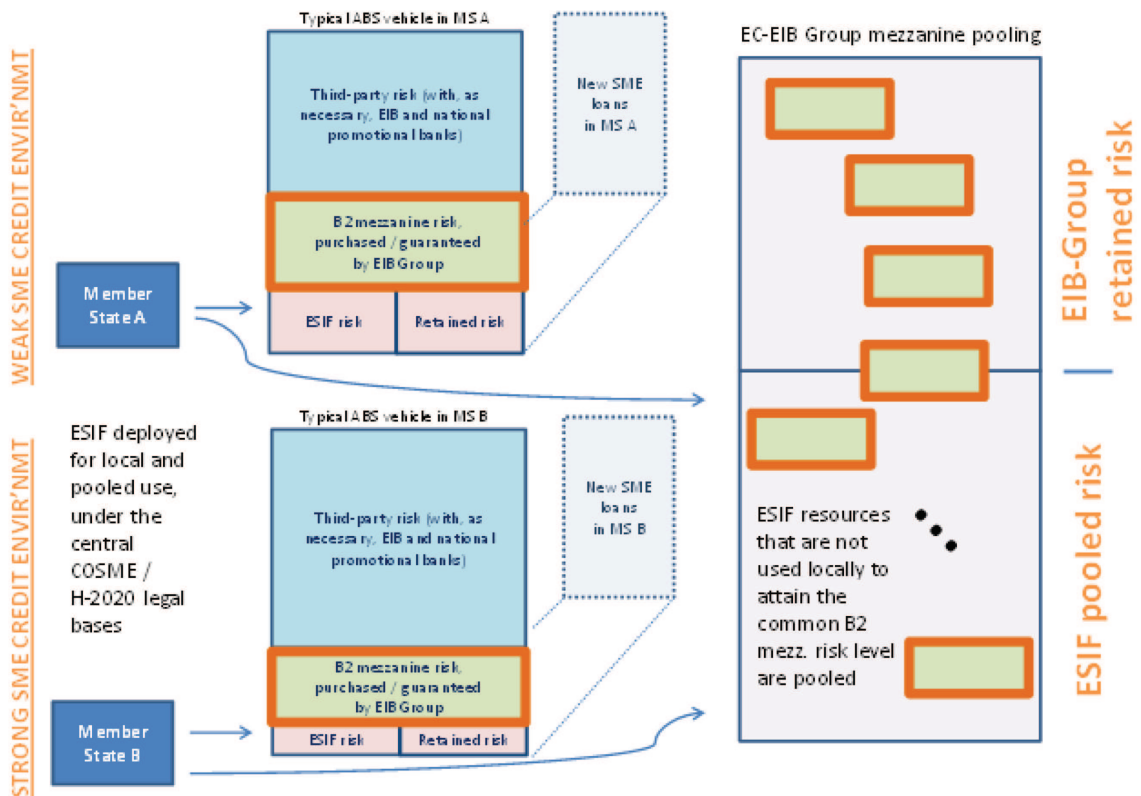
WEAK SME CREDIT ENVIR'NMT

Typical ABS vehicle in MS A

Third-party risk (with, as necessary, EIB and national promotional banks)

New SME loans in MS A

B2 mezzanine risk, purchased / guaranteed by EIB Group

Member State A

ESIF risk

Retained risk

EC-EIB Group mezzanine pooling

EIB-Group retained risk

STRONG SME CREDIT ENVIR'NMT

ESIF deployed for local and pooled use, under the central COSME / H-2020 legal bases

Typical ABS vehicle in MS B

Third-party risk (with, as necessary, EIB and national promotional banks)

New SME loans in MS B

B2 mezzanine risk, purchased / guaranteed by EIB Group

Member State B

ESIF risk

Retained risk

ESIF resources that are not used locally to attain the common B2 mezz. risk level are pooled

ESIF pooled risk